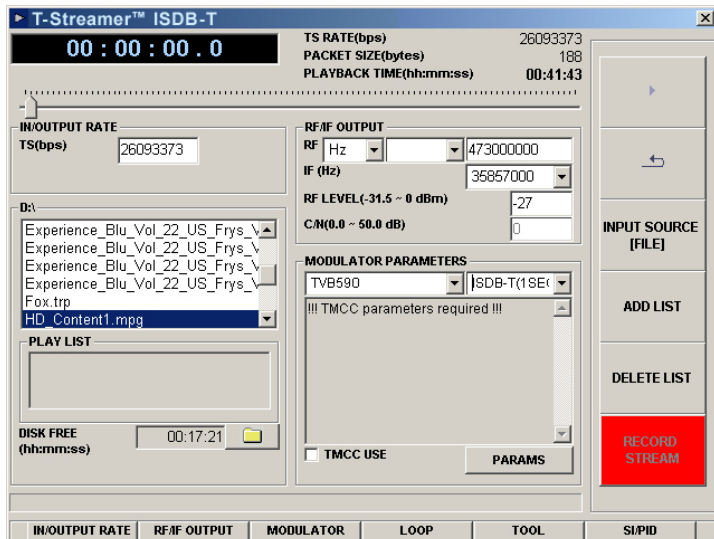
T-Streamer™ ISDB-T

00 : 00 : 00 . 0

TS RATE(bps) 26093373
PACKET SIZE(bytes) 188
PLAYBACK TIME(hh:mm:ss) 00:41:43

IN/OUTPUT RATE
TS(bps) 26093373

D:\
Experience_Blu_Vol_22_US_Frys_\
Experience_Blu_Vol_22_US_Frys_\
Experience_Blu_Vol_22_US_Frys_\
Experience_Blu_Vol_22_US_Frys_\
Fox.trp
HD_Content1.mpg

PLAY LIST

DISK FREE (hh:mm:ss) 00:17:21

RF/IF OUTPUT
RF Hz 473000000
IF (Hz) 35857000
RF LEVEL(-31.5 ~ 0 dBm) -27
C/N(0.0 ~ 50.0 dB) 0

MODULATOR PARAMETERS
TVB590
ISDB-T(1SE(
!!! TMCC parameters required !!!

TMCC USE
PARAMS

INPUT SOURCE [FILE]
ADD LIST
DELETE LIST
RECORD STREAM

IN/OUTPUT RATE | RF/IF OUTPUT | MODULATOR | LOOP | TOOL | SI/PID